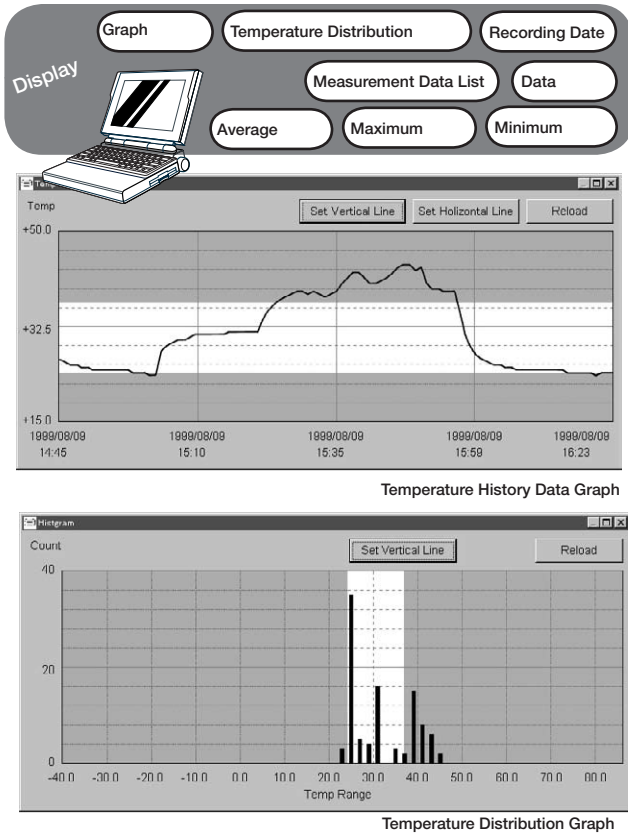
Graph
Temperature Distribution
Recording Date
Display
Measurement Data List
Data
Average
Maximum
Minimum

Temp

Temp
Set Vertical Line
Set Holizontal Line
Reload
+50.0
+32.5
+15.0
1999/08/09 14:45
1999/08/09 15:10
1999/08/09 15:35
1999/08/09 15:59
1999/08/09 16:23

Temperature History Data Graph

Histgram
Count
Set Vertical Line
Reload
40
20
0
-40.0
-30.0
-20.0
-10.0
0.0
10.0
20.0
30.0
40.0
50.0
60.0
70.0
80.0
Temp Range

Temperature Distribution Graph